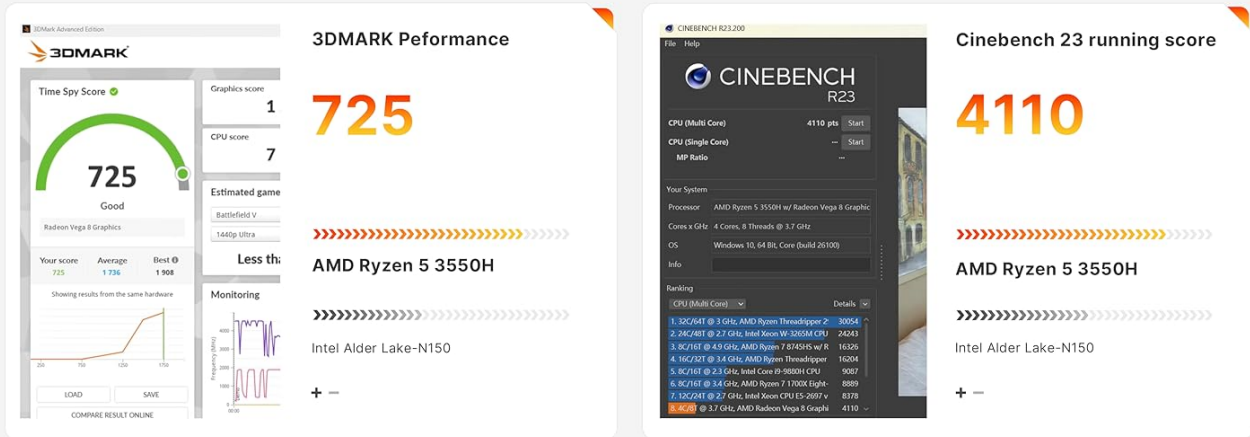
3DMark Advanced Edition

3DMARK

Time Spy Score

725

Good

Radeon Vega 8 Graphics

Your score 725
Average 1 736
Best 1 908

Showing results from the same hardware

250 750 1250 1750

LOAD
SAVE
COMPARE RESULT ONLINE

Graphics score
1

CPU score
7

Estimated game

Battlefield V

1440p Ultra

Less tha

Monitoring

4000
3000
2000
1000

Frequency (MHz)

00:00

3DMARK Peformance

725

AMD Ryzen 5 3550H

Intel Alder Lake-N150

+ −

CINEBENCH R23.200

File Help

CINEBENCH
R23

CPU (Multi Core) 4110 pts Start
CPU (Single Core) --- Start
MP Ratio ---

Your System
Processor AMD Ryzen 5 3550H w/ Radeon Vega 8 Graphic
Cores x GHz 4 Cores, 8 Threads @ 3.7 GHz
OS Windows 10, 64 Bit, Core (build 26100)
Info

Ranking
CPU (Multi Core) Details

| | |
|---|---|
| 1. 32C/64T @ 3 GHz, AMD Ryzen Threadripper 2 | 30054 |
| 2. 24C/48T @ 2.7 GHz, Intel Xeon W-3265M CPU | 24243 |
| 3. 8C/16T @ 4.9 GHz, AMD Ryzen 7 8745HS w/ R | 16326 |
| 4. 16C/32T @ 3.4 GHz, AMD Ryzen Threadripper | 16204 |
| 5. 8C/16T @ 2.3 GHz, Intel Core i9-9880H CPU | 9087 |
| 6. 8C/16T @ 3.4 GHz, AMD Ryzen 7 1700X Eight- | 8889 |
| 7. 12C/24T @ 2.7 GHz, Intel Xeon CPU E5-2697 v | 8378 |
| 8. 4C/8T @ 3.7 GHz, AMD Radeon Vega 8 Graphi | 4110 |

Cinebench 23 running score

4110

AMD Ryzen 5 3550H

Intel Alder Lake-N150

+ −